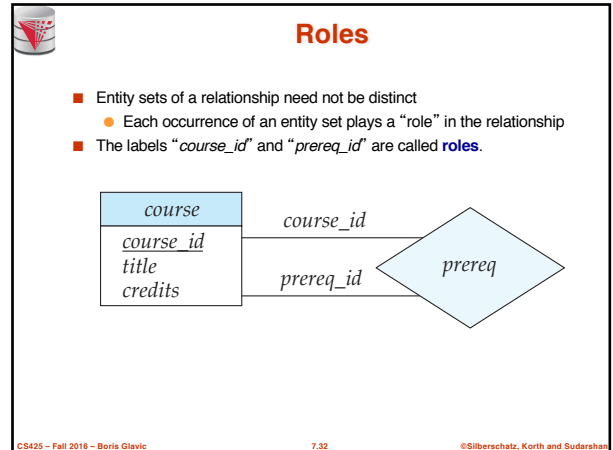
Roles

Entity sets of a relationship need not be distinct

Each occurrence of an entity set plays a "role" in the relationship

The labels "*course_id*" and "*prereq_id*" are called **roles**.

course

course_id
title
credits

course_id

prereq_id

prereq

CS425 – Fall 2016 – Boris Glavic 7.32 ©Silberschatz, Korth and Sudarshan